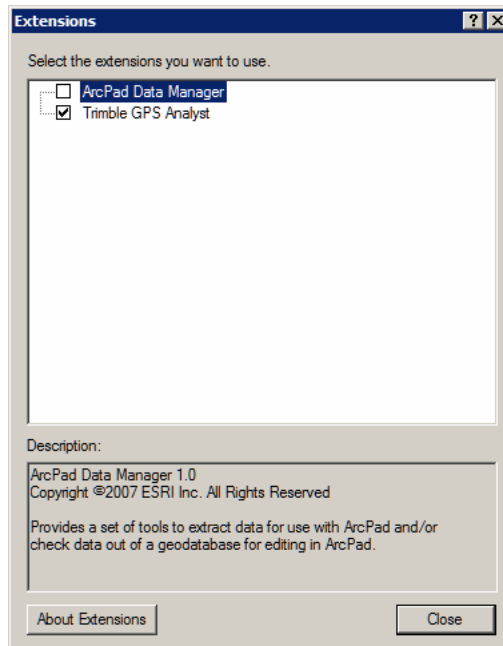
Extensions

?

Select the extensions you want to use.

ArcPad Data Manager
Trimble GPS Analyst

Description:

ArcPad Data Manager 1.0
Copyright ©2007 ESRI Inc. All Rights Reserved

Provides a set of tools to extract data for use with ArcPad and/or check data out of a geodatabase for editing in ArcPad.

About Extensions

Close